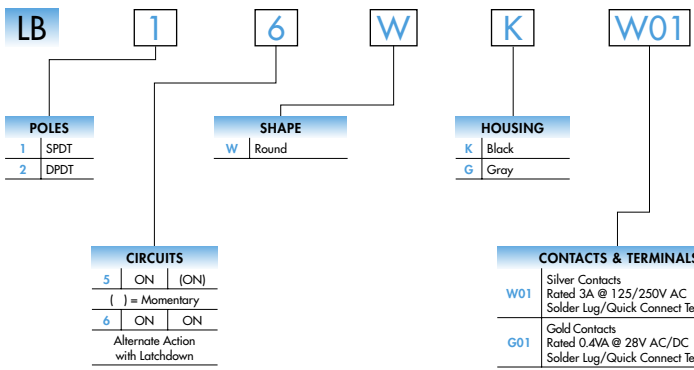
LB 1 6 W K W01

POLES

| 1 | SPDT |
|---|---|
| 2 | DPDT |

SHAPE

| W | Round |
|---|---|

HOUSING

| K | Black |
|---|---|
| G | Gray |

CIRCUITS

| 5 | ON | (ON) |
|---|---|---|
| ( ) = Momentary | | |
| 6 | ON | ON |

Alternate Action with Latchdown

CONTACTS & TERMINALS

| W01 | Silver Contacts Rated 3A @ 125/250V AC Solder Lug/Quick Connect Te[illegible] |
|---|---|
| G01 | Gold Contacts Rated 0.4VA @ 28V AC/DC Solder Lug/Quick Connect Te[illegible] |